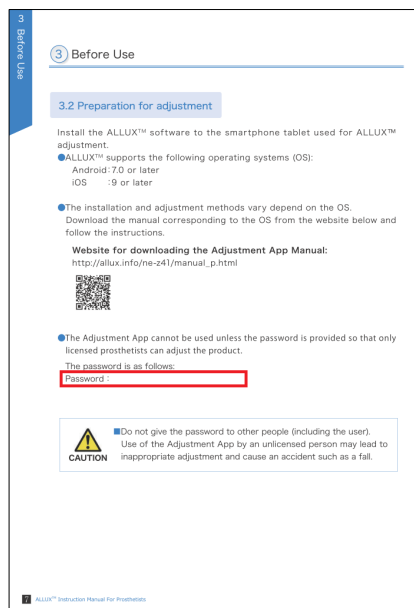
3 Before Use

3 Before Use

3.2 Preparation for adjustment

Install the ALLUX™ software to the smartphone tablet used for ALLUX™ adjustment.

●ALLUX™ supports the following operating systems (OS):
Android: 7.0 or later
iOS : 9 or later

●The installation and adjustment methods vary depend on the OS. Download the manual corresponding to the OS from the website below and follow the instructions.

Website for downloading the Adjustment App Manual:
http://allux.info/ne-z41/manual_p.html

●The Adjustment App cannot be used unless the password is provided so that only licensed prosthetists can adjust the product.

The password is as follows:
Password :

CAUTION

■Do not give the password to other people (including the user). Use of the Adjustment App by an unlicensed person may lead to inappropriate adjustment and cause an accident such as a fall.

7 ALLUX™ Instruction Manual For Prosthetists